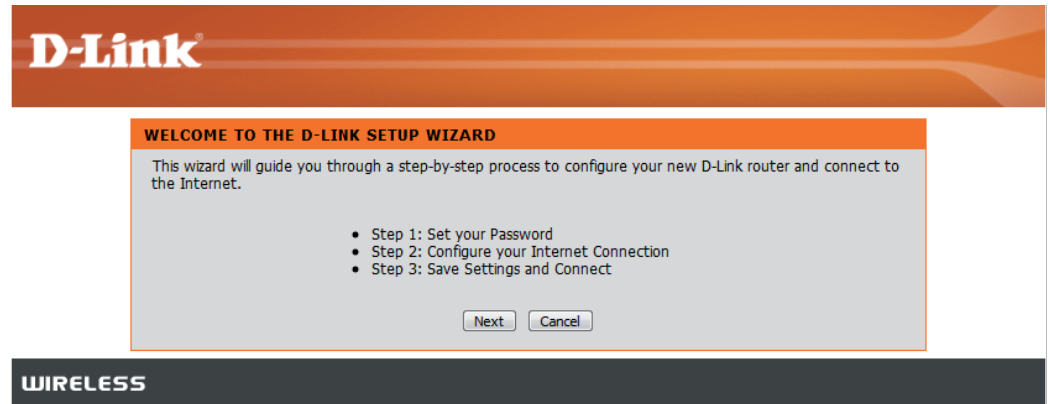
D-Link

WELCOME TO THE D-LINK SETUP WIZARD

This wizard will guide you through a step-by-step process to configure your new D-Link router and connect to the Internet.

- Step 1: Set your Password
- Step 2: Configure your Internet Connection
- Step 3: Save Settings and Connect

Next Cancel

WIRELESS